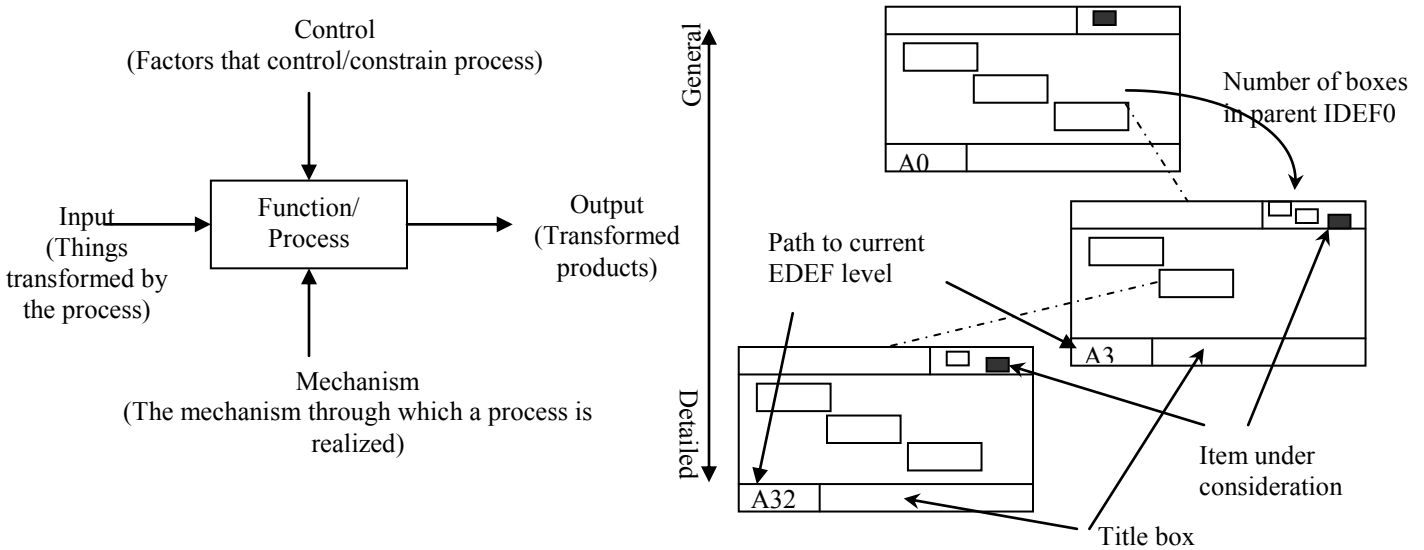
Control
(Factors that control/constrain process)

Input
(Things transformed by the process)

Function/
Process

Output
(Transformed products)

Mechanism
(The mechanism through which a process is realized)

General

Detailed

A0

Number of boxes in parent IDEF0

Path to current EDEF level

A3

A32

Item under consideration

Title box